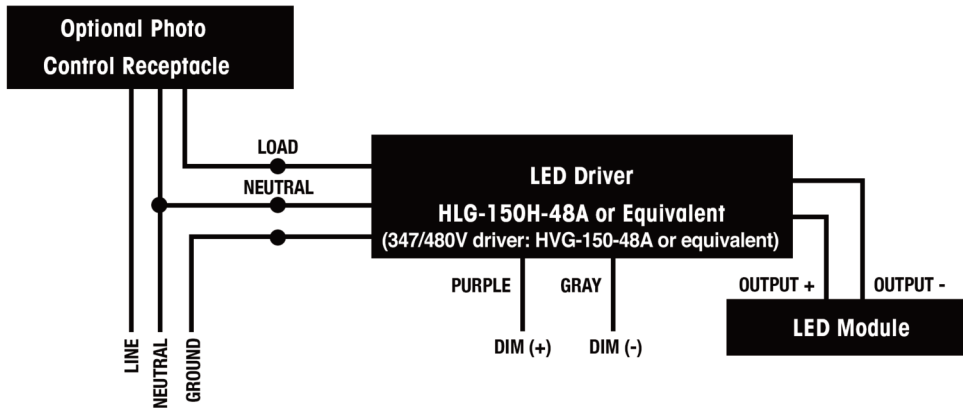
Optional Photo Control Receptacle

LOAD

NEUTRAL

LED Driver
HLG-150H-48A or Equivalent
(347/480V driver: HVG-150-48A or equivalent)

PURPLE

GRAY

OUTPUT +

OUTPUT -

DIM (+)

DIM (-)

LED Module

LINE

NEUTRAL

GROUND